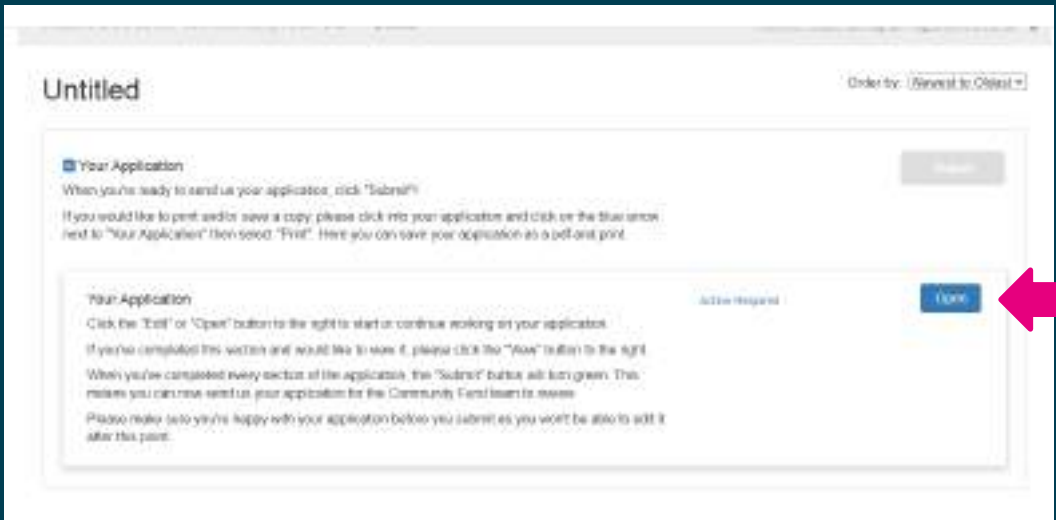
Untitled

Order by: Newest to Oldest

Your Application

When you're ready to send us your application, click "Submit"!

If you would like to print and/or save a copy, please click into your application and click on the blue arrow next to "Your Application" then select "Print". Here you can save your application as a pdf and print.

Submit

Your Application

Action Required

Open

Click the "Edit" or "Open" button to the right to start or continue working on your application.

If you've completed this section and would like to view it, please click the "View" button to the right.

When you've completed every section of the application, the "Submit" button will turn green. This means you can now send us your application for the Community Fund team to review.

Please make sure you're happy with your application before you submit as you won't be able to edit it after this point.